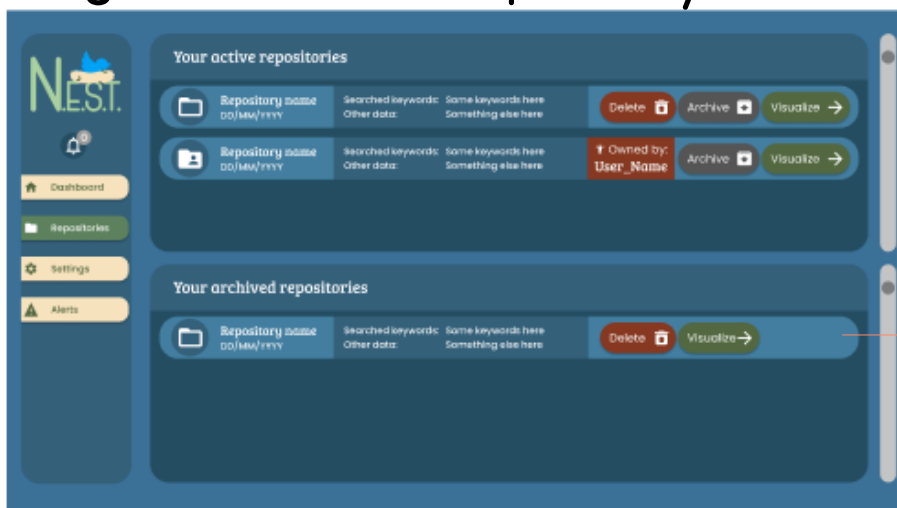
N.E.S.T.

0

Dashboard

Repositories

Settings

Alerts

Your active repositories

Repository name
DD/MM/YYYY

Searched keywords: Some keywords here
Other data: Something else here

Delete

Archive

Visualize →

Repository name
DD/MM/YYYY

Searched keywords: Some keywords here
Other data: Something else here

Owned by:
User_Name

Archive

Visualize →

Your archived repositories

Repository name
DD/MM/YYYY

Searched keywords: Some keywords here
Other data: Something else here

Delete

Visualize→